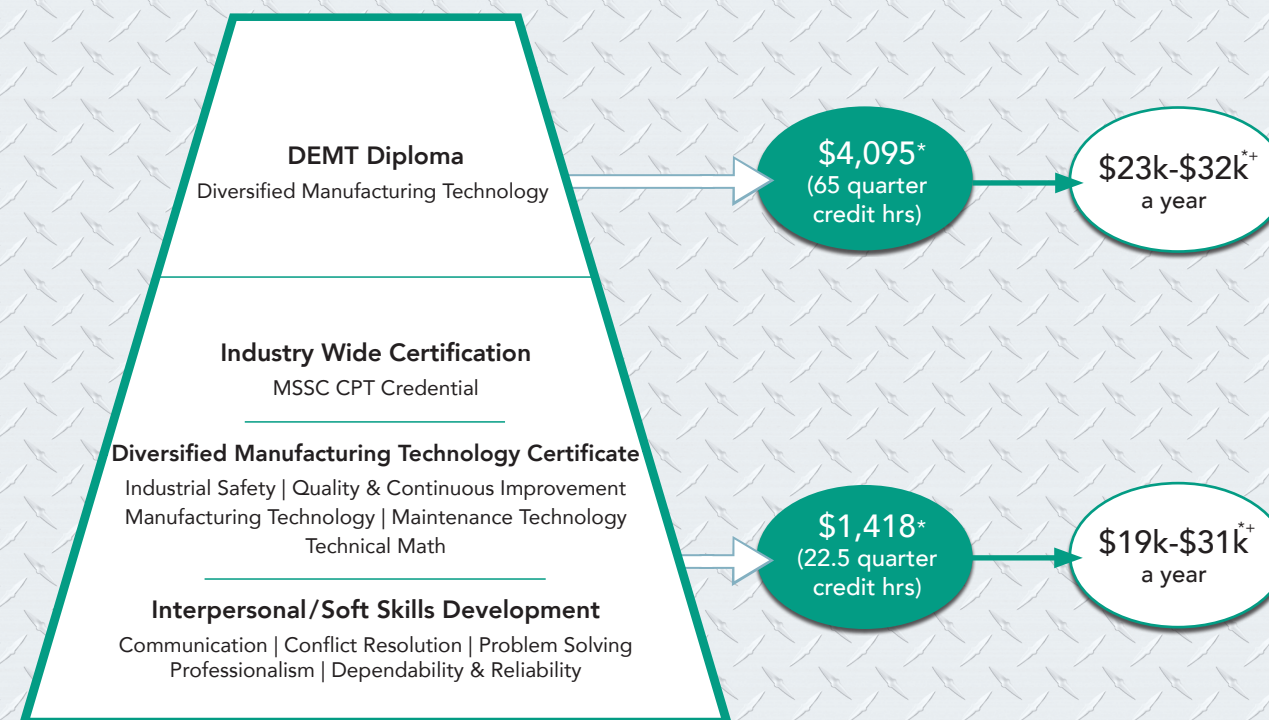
DEMT Diploma
Diversified Manufacturing Technology

$4,095* (65 quarter credit hrs)

$23k-$32k*+ a year

Industry Wide Certification
MSSC CPT Credential

Diversified Manufacturing Technology Certificate
Industrial Safety | Quality & Continuous Improvement
Manufacturing Technology | Maintenance Technology
Technical Math

Interpersonal/Soft Skills Development
Communication | Conflict Resolution | Problem Solving
Professionalism | Dependability & Reliability

$1,418* (22.5 quarter credit hrs)

$19k-$31k*+ a year